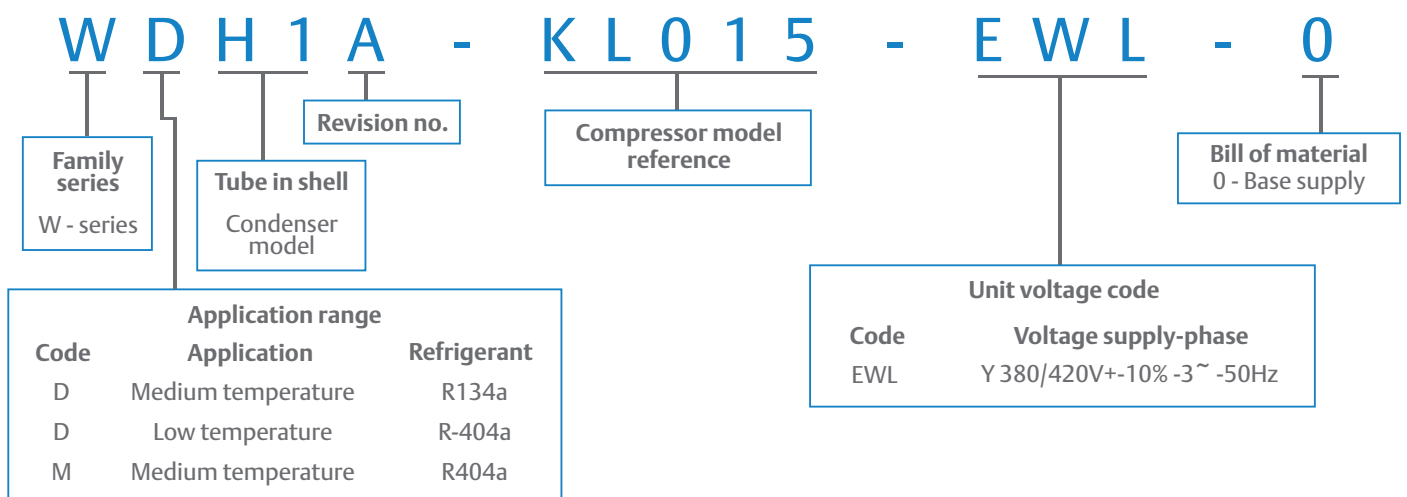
WDH1A - KL015 - EWL - 0

Revision no.

Compressor model reference

Bill of material
0 - Base supply

Family series
W - series

Tube in shell
Condenser model

Unit voltage code

| Code | Voltage supply-phase |
|---|---|
| EWL | Y 380/420V+-10% -3~ -50Hz |

Application range

| Code | Application | Refrigerant |
|---|---|---|
| D | Medium temperature | R134a |
| D | Low temperature | R-404a |
| M | Medium temperature | R404a |